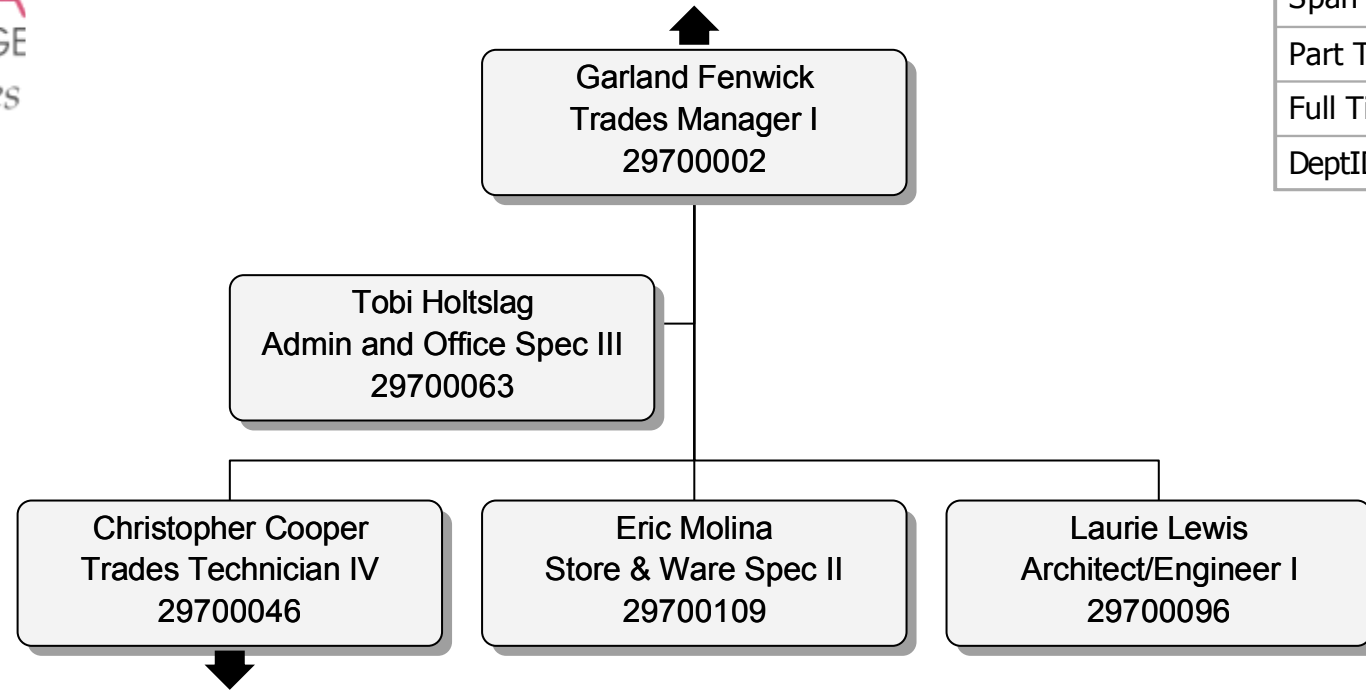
GE
rs

Garland Fenwick
Trades Manager I
29700002

Tobi Holtslag
Admin and Office Spec III
29700063

Christopher Cooper
Trades Technician IV
29700046

Eric Molina
Store & Ware Spec II
29700109

Laurie Lewis
Architect/Engineer I
29700096

| Span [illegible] |
|---|
| Part T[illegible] |
| Full Ti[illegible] |
| DeptI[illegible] |